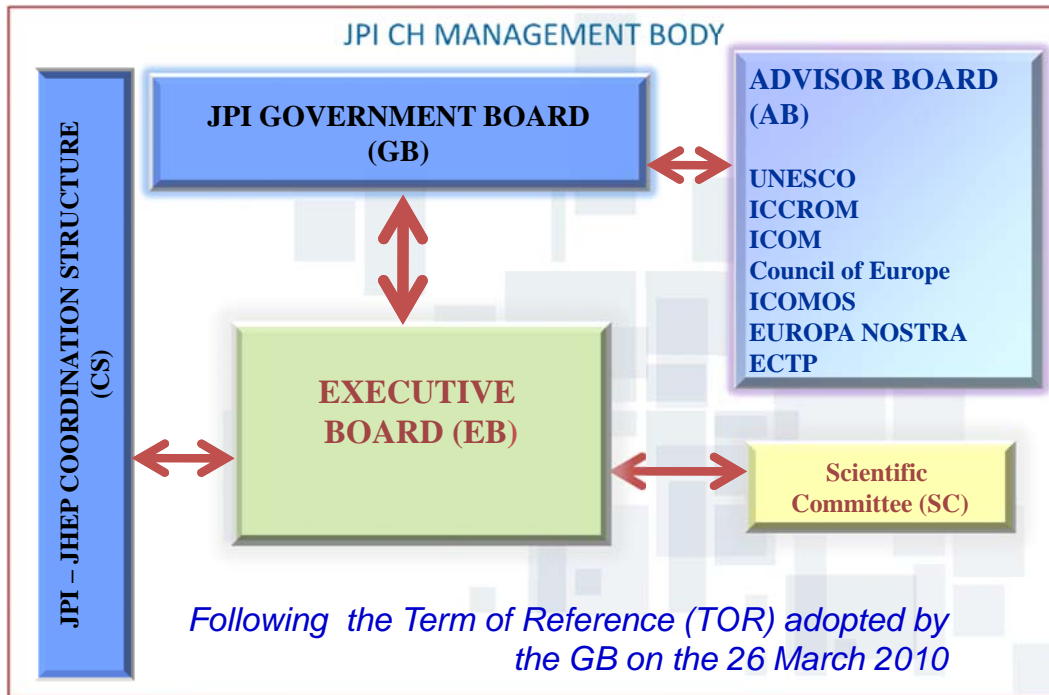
JPI CH MANAGEMENT BODY

JPI – JHEP COORDINATION STRUCTURE (CS)

JPI GOVERNMENT BOARD (GB)

ADVISOR BOARD (AB)

UNESCO
ICCROM
ICOM
Council of Europe
ICOMOS
EUROPA NOSTRA
ECTP

EXECUTIVE BOARD (EB)

Scientific Committee (SC)

Following the Term of Reference (TOR) adopted by the GB on the 26 March 2010